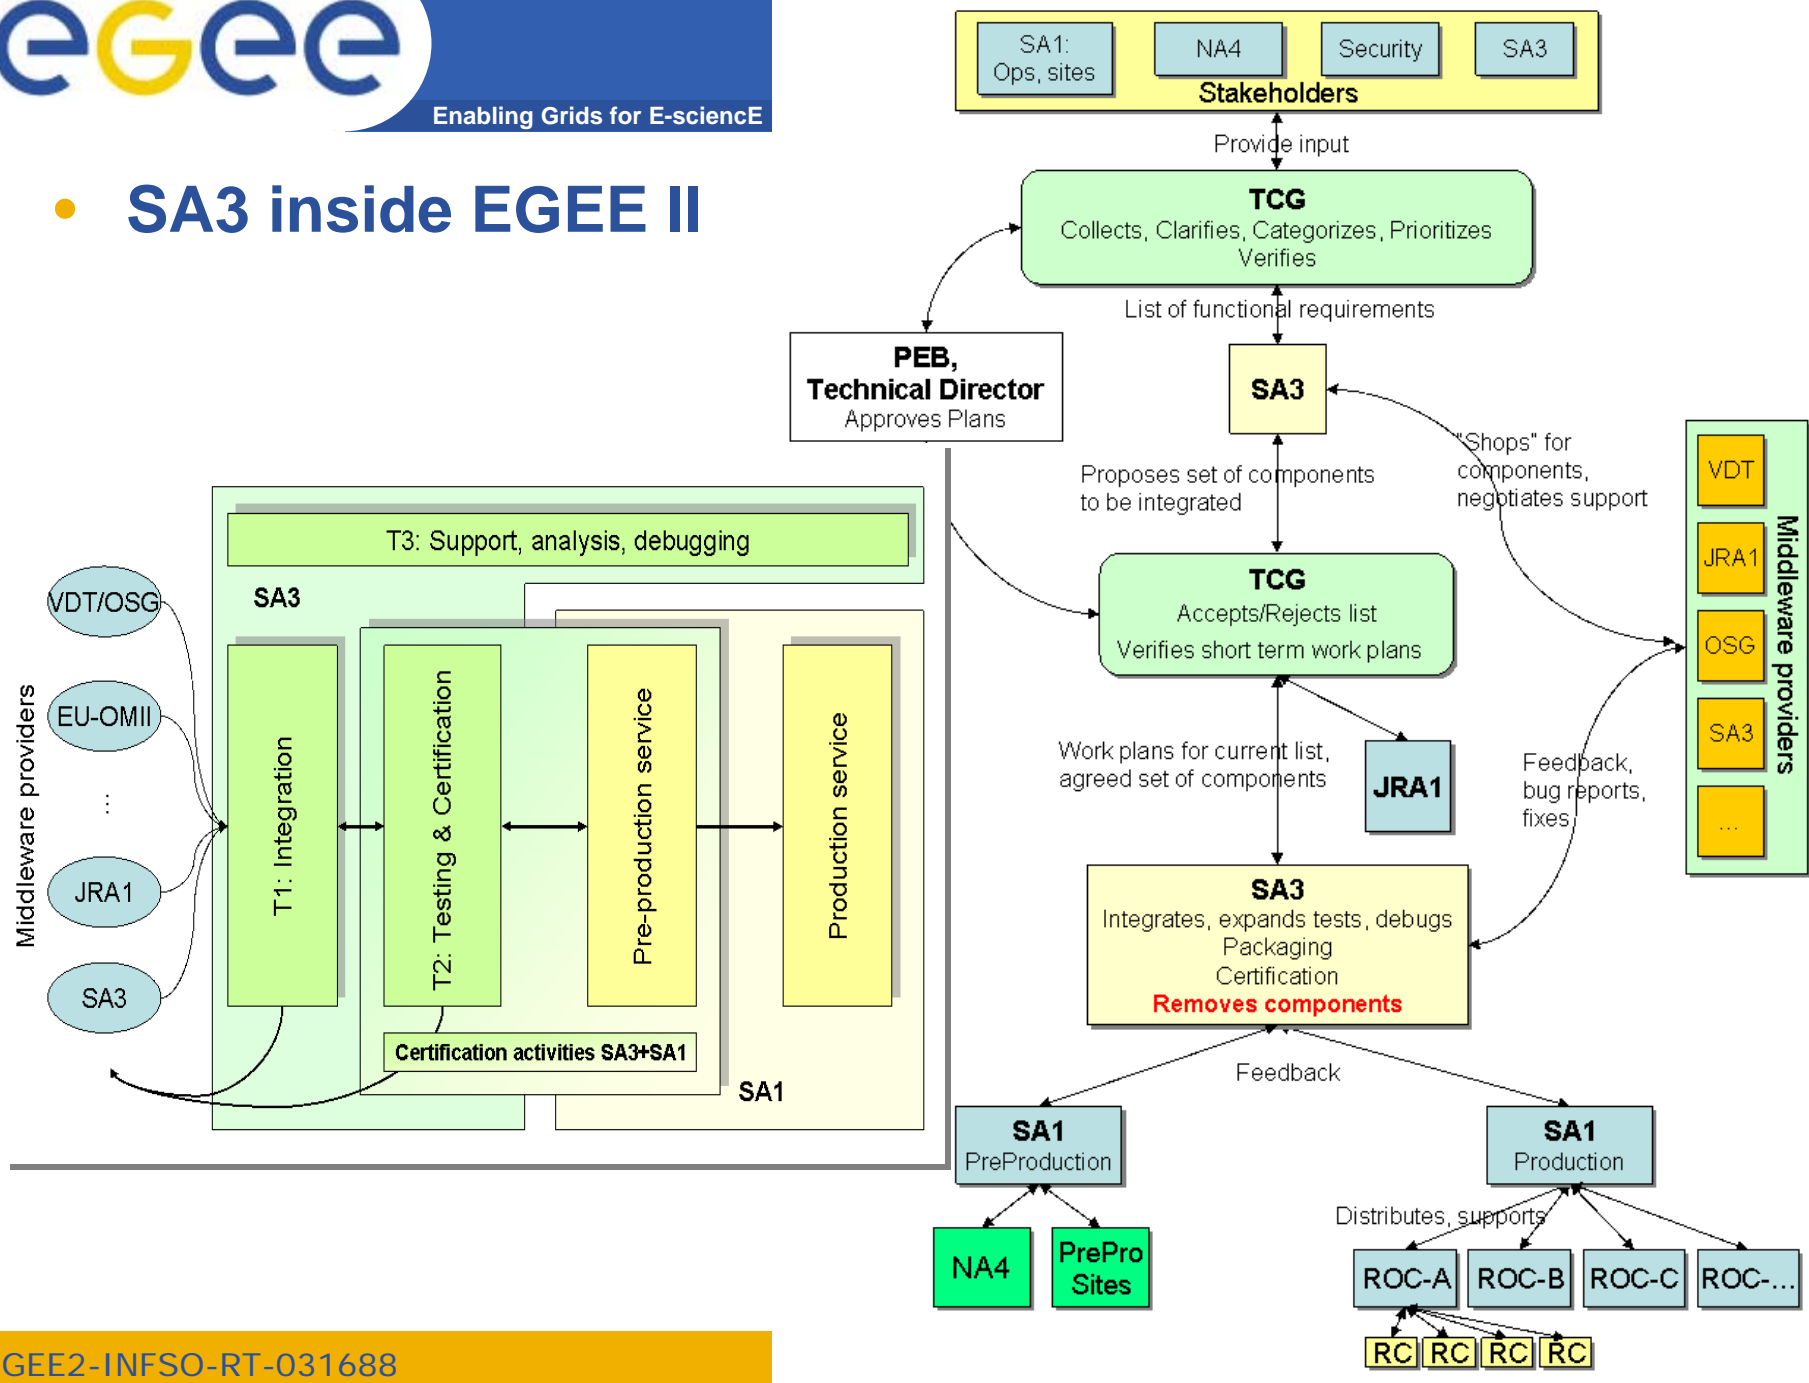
egee

Enabling Grids for E-sciencE

• SA3 inside EGEE II

SA1: Ops, sites | NA4 | Security | SA3

Stakeholders

Provide input

TCG
Collects, Clarifies, Categorizes, Prioritizes
Verifies

List of functional requirements

PEB,
Technical Director
Approves Plans

SA3

"Shops" for components, negotiates support

Proposes set of components to be integrated

TCG
Accepts/Rejects list
Verifies short term work plans

VDT
JRA1
OSG
SA3
...
Middleware providers

Work plans for current list, agreed set of components

JRA1

Feedback, bug reports, fixes

SA3
Integrates, expands tests, debugs
Packaging
Certification
Removes components

Feedback

SA1
PreProduction

SA1
Production

NA4

PrePro Sites

Distributes, supports

ROC-A | ROC-B | ROC-C | ROC-...

RC | RC | RC | RC

T3: Support, analysis, debugging

SA3

Middleware providers

VDT/OSG

EU-OMII

⋮

JRA1

SA3

T1: Integration

T2: Testing & Certification

Pre-production service

Production service

Certification activities SA3+SA1

SA1

GEE2-INFSO-RT-031688